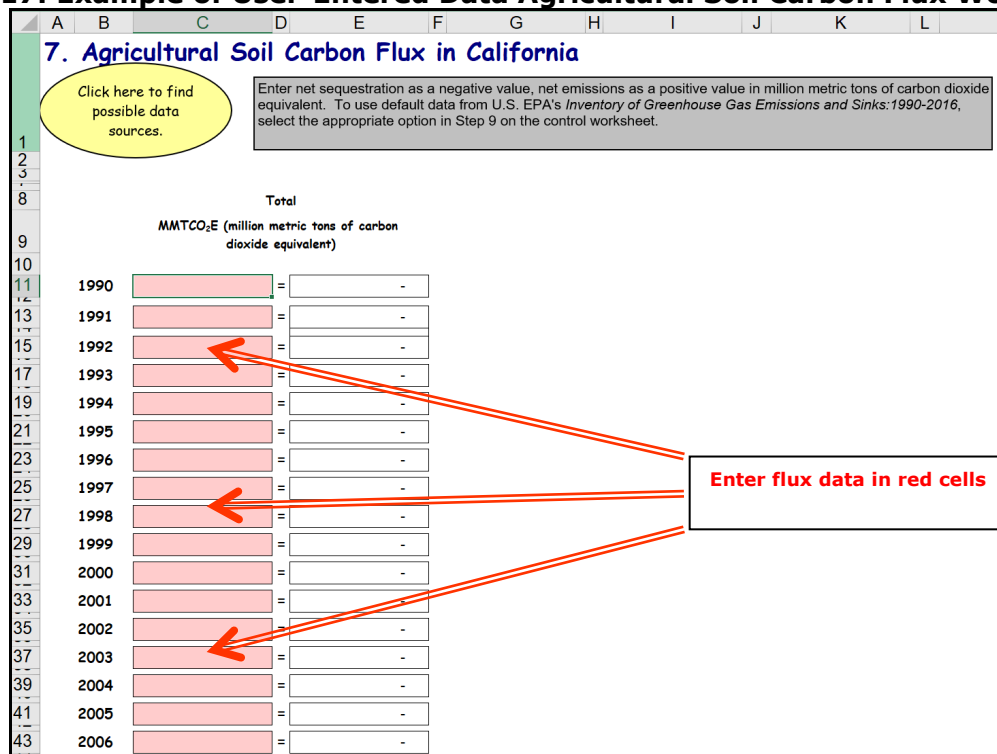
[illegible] Example of User-Entered Data Agricultural Soil Carbon Flux W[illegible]

| | A | B | C | D | E | F | G | H | I | J | K | L |
|---|---|---|---|---|---|---|---|---|---|---|---|---|

1 7. Agricultural Soil Carbon Flux in California

Click here to find possible data sources.

Enter net sequestration as a negative value, net emissions as a positive value in million metric tons of carbon dioxide equivalent. To use default data from U.S. EPA's *Inventory of Greenhouse Gas Emissions and Sinks:1990-2016*, select the appropriate option in Step 9 on the control worksheet.

2
3
8 Total
9 MMTCO₂E (million metric tons of carbon dioxide equivalent)
10

| Row | Year | | = | |
|---|---|---|---|---|
| 11 | 1990 | | = | - |
| 13 | 1991 | | = | - |
| 15 | 1992 | | = | - |
| 17 | 1993 | | = | - |
| 19 | 1994 | | = | - |
| 21 | 1995 | | = | - |
| 23 | 1996 | | = | - |
| 25 | 1997 | | = | - |
| 27 | 1998 | | = | - |
| 29 | 1999 | | = | - |
| 31 | 2000 | | = | - |
| 33 | 2001 | | = | - |
| 35 | 2002 | | = | - |
| 37 | 2003 | | = | - |
| 39 | 2004 | | = | - |
| 41 | 2005 | | = | - |
| 43 | 2006 | | = | - |

Enter flux data in red cells